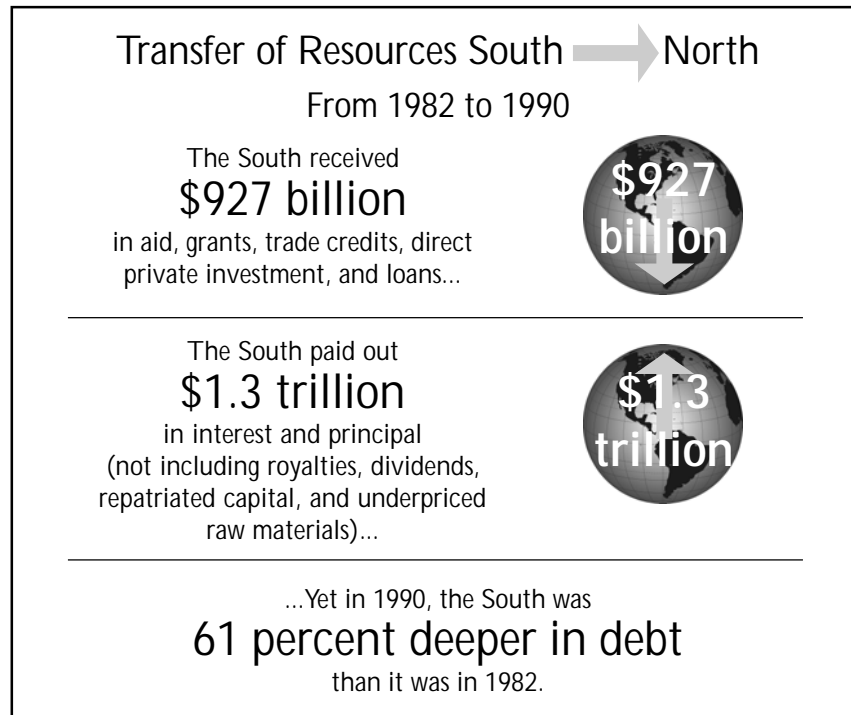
Transfer of Resources South North

From 1982 to 1990

The South received
$927 billion
in aid, grants, trade credits, direct private investment, and loans...

$927 billion

The South paid out
$1.3 trillion
in interest and principal (not including royalties, dividends, repatriated capital, and underpriced raw materials)...

$1.3 trillion

...Yet in 1990, the South was
61 percent deeper in debt
than it was in 1982.